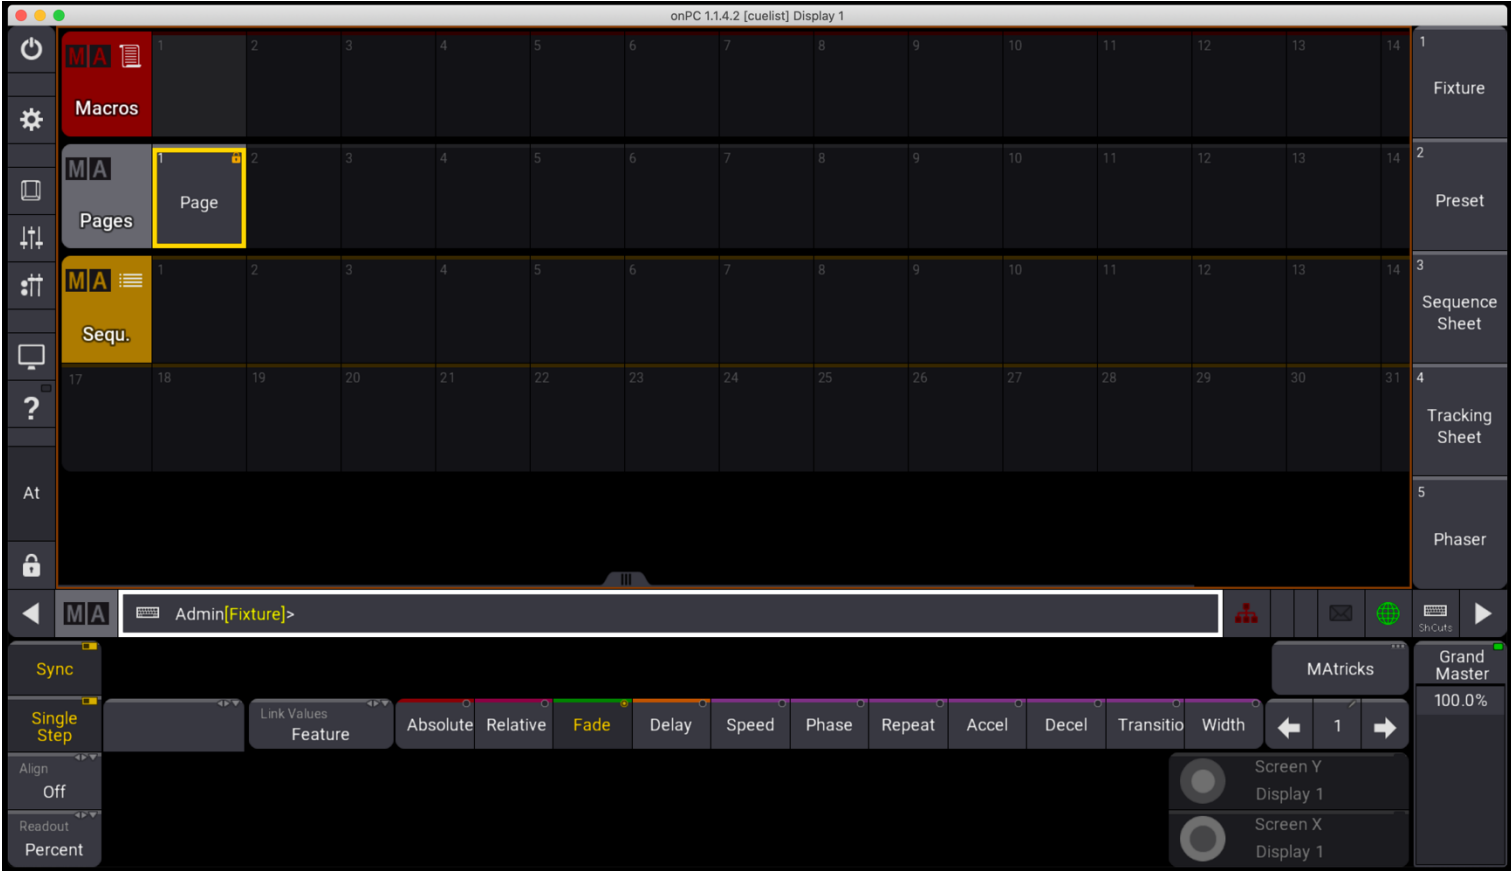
onPC 1.1.4.2 [cuelist] Display 1

MA
Macros
1 2 3 4 5 6 7 8 9 10 11 12 13 14

MA
Pages
1
Page
2 3 4 5 6 7 8 9 10 11 12 13 14

MA
Sequ.
1 2 3 4 5 6 7 8 9 10 11 12 13 14

17 18 19 20 21 22 23 24 25 26 27 28 29 30 31

?

At

1
Fixture
2
Preset
3
Sequence Sheet
4
Tracking Sheet
5
Phaser

MA
Admin[Fixture]>

ShCuts

Sync
Single Step
Align
Off
Readout
Percent

Link Values
Feature

Absolute
Relative
Fade
Delay
Speed
Phase
Repeat
Accel
Decel
Transitio
Width

MAtricks
1

Screen Y
Display 1
Screen X
Display 1

Grand Master
100.0%